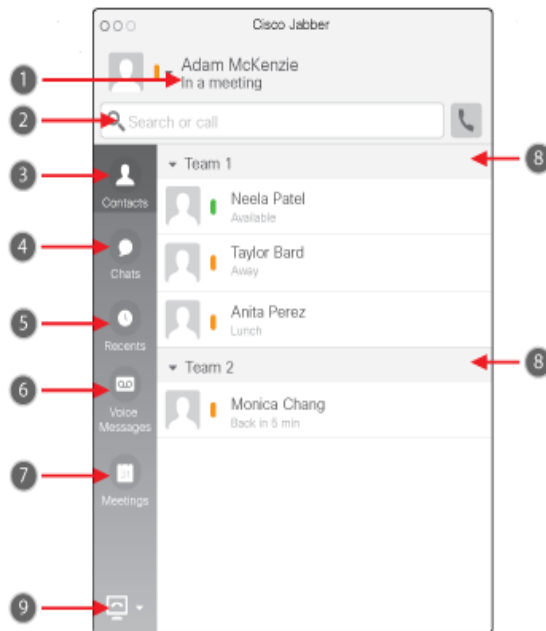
Cisco Jabber

1 Adam McKenzie
In a meeting

2 Search or call

3 Contacts

4 Chats

5 Recents

6 Voice Messages

7 Meetings

9

Team 1 8

Neela Patel
Available

Taylor Bard
Away

Anita Perez
Lunch

Team 2 8

Monica Chang
Back in 5 min